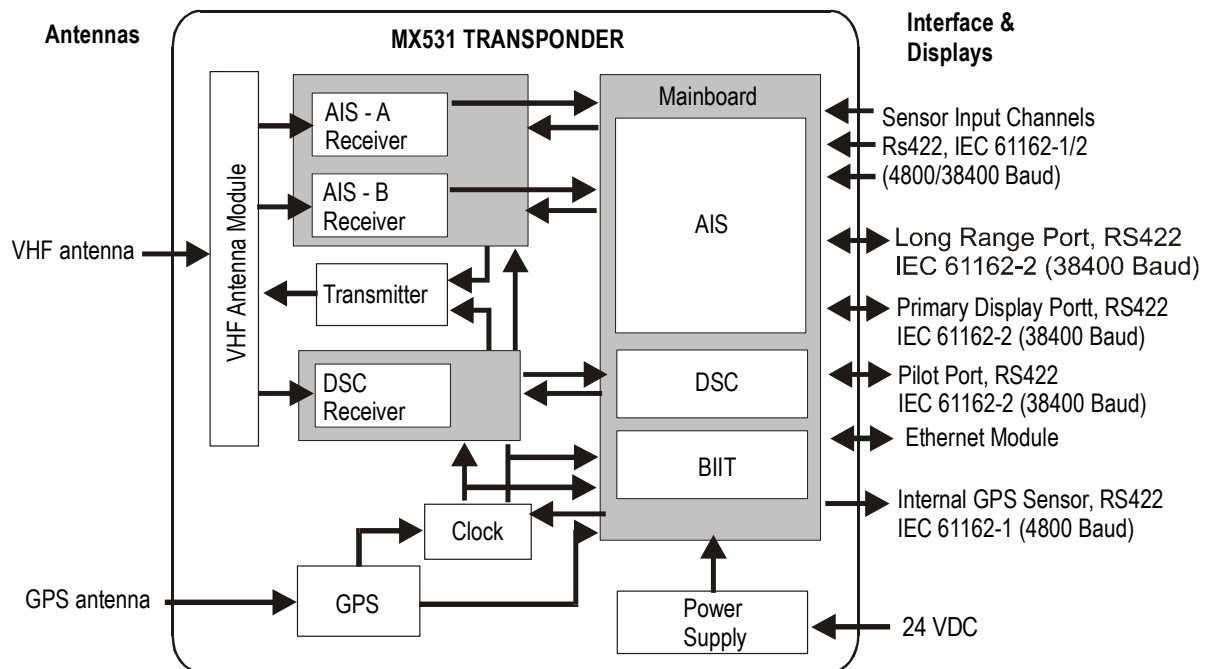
Antennas

MX531 TRANSPONDER

Interface & Displays

AIS - A Receiver

AIS - B Receiver

VHF Antenna Module

VHF antenna

Transmitter

DSC Receiver

Clock

GPS

GPS antenna

Mainboard

AIS

DSC

BIIT

Power Supply

Sensor Input Channels Rs422, IEC 61162-1/2 (4800/38400 Baud)

Long Range Port, RS422 IEC 61162-2 (38400 Baud)

Primary Display Portt, RS422 IEC 61162-2 (38400 Baud)

Pilot Port, RS422 IEC 61162-2 (38400 Baud)

Ethernet Module

Internal GPS Sensor, RS422 IEC 61162-1 (4800 Baud)

24 VDC